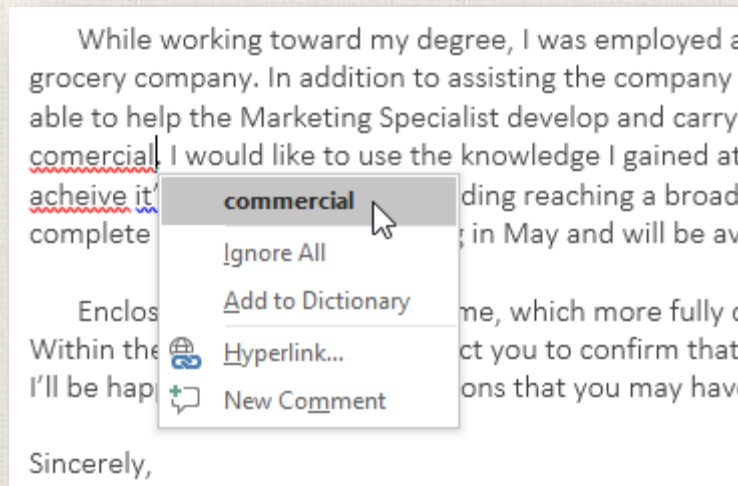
While working toward my degree, I was employed a grocery company. In addition to assisting the company able to help the Marketing Specialist develop and carry comercial. I would like to use the knowledge I gained at acheive it' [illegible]ding reaching a broad complete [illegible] in May and will be av

Enclos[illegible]me, which more fully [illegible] Within the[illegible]ct you to confirm that I'll be happ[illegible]ons that you may hav

Sincerely,

commercial
Ignore All
Add to Dictionary
Hyperlink...
New Comment